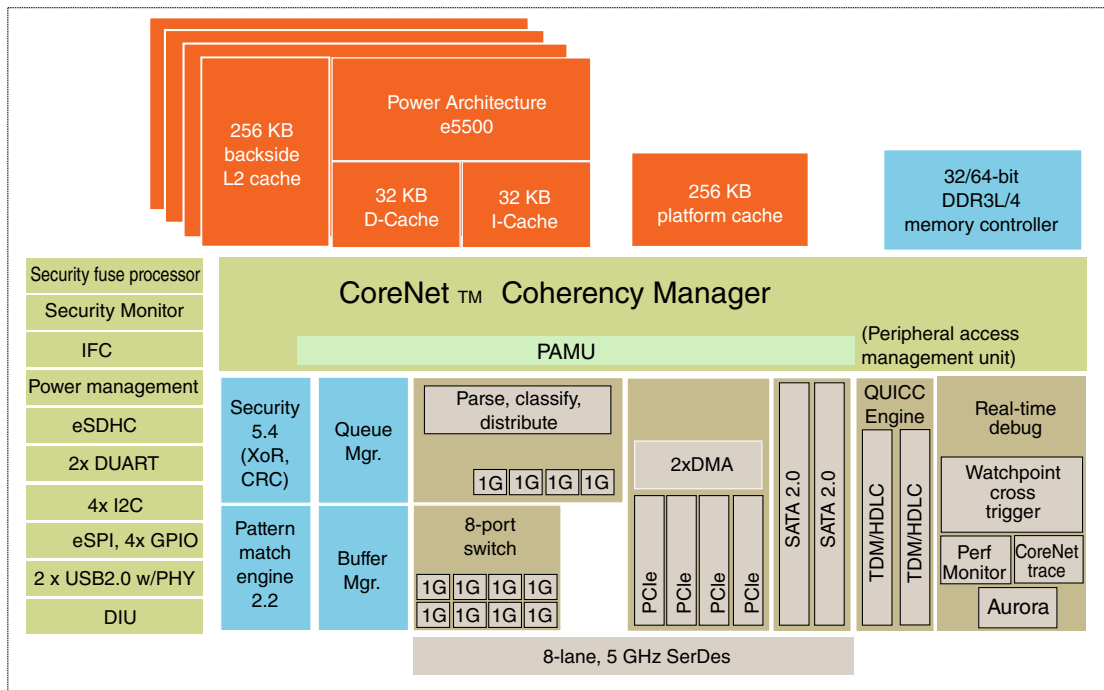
256 KB backside L2 cache

Power Architecture e5500

32 KB D-Cache

32 KB I-Cache

256 KB platform cache

32/64-bit DDR3L/4 memory controller

Security fuse processor

Security Monitor

IFC

Power management

eSDHC

2x DUART

4x I2C

eSPI, 4x GPIO

2 x USB2.0 w/PHY

DIU

CoreNet TM Coherency Manager

PAMU

(Peripheral access management unit)

Security 5.4 (XoR, CRC)

Queue Mgr.

Parse, classify, distribute

1G 1G 1G 1G

Pattern match engine 2.2

Buffer Mgr.

8-port switch

1G 1G 1G 1G
1G 1G 1G 1G

2xDMA

PCIe PCIe PCIe PCIe

SATA 2.0 SATA 2.0

QUICC Engine

TDM/HDLC TDM/HDLC

Real-time debug

Watchpoint cross trigger

Perf Monitor

CoreNet trace

Aurora

8-lane, 5 GHz SerDes